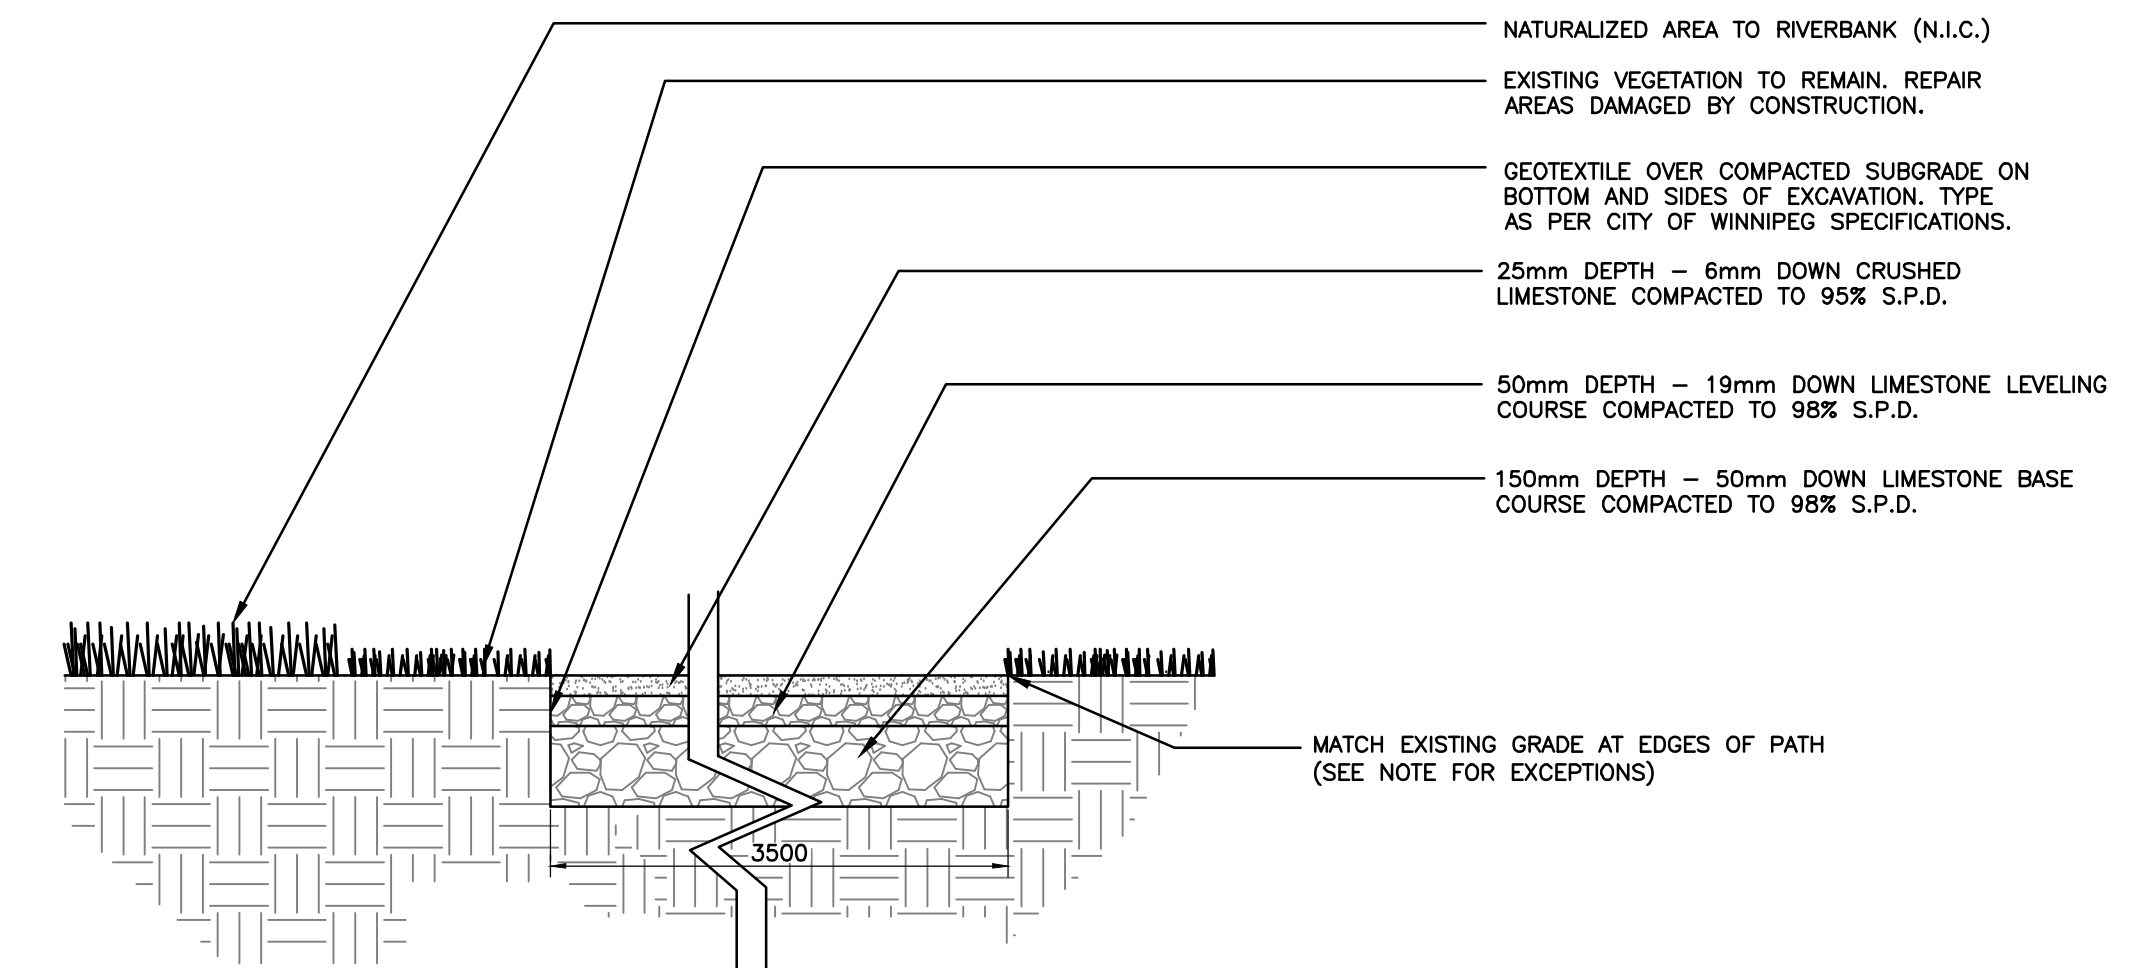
NATURALIZED AREA TO RIVERBANK (N.I.C.)

EXISTING VEGETATION TO REMAIN. REPAIR AREAS DAMAGED BY CONSTRUCTION.

GEOTEXTILE OVER COMPACTED SUBGRADE ON BOTTOM AND SIDES OF EXCAVATION. TYPE AS PER CITY OF WINNIPEG SPECIFICATIONS.

25mm DEPTH – 6mm DOWN CRUSHED LIMESTONE COMPACTED TO 95% S.P.D.

50mm DEPTH – 19mm DOWN LIMESTONE LEVELING COURSE COMPACTED TO 98% S.P.D.

150mm DEPTH – 50mm DOWN LIMESTONE BASE COURSE COMPACTED TO 98% S.P.D.

MATCH EXISTING GRADE AT EDGES OF PATH (SEE NOTE FOR EXCEPTIONS)

3500